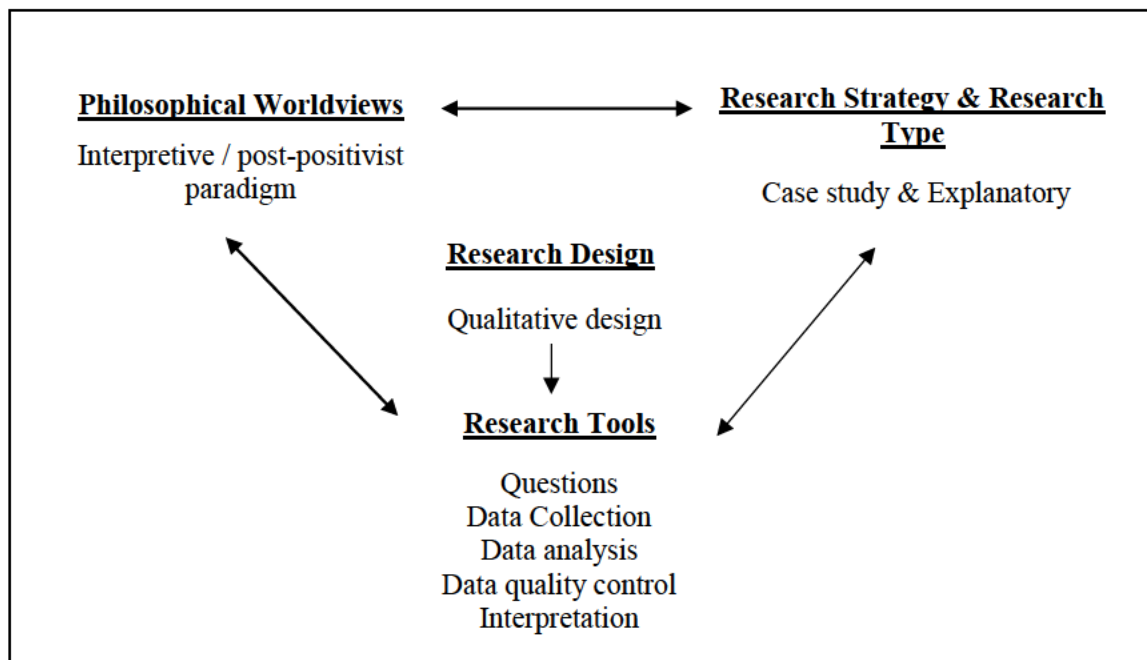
Philosophical Worldviews

Interpretive / post-positivist paradigm

Research Strategy & Research Type

Case study & Explanatory

Research Design

Qualitative design

Research Tools

Questions
Data Collection
Data analysis
Data quality control
Interpretation